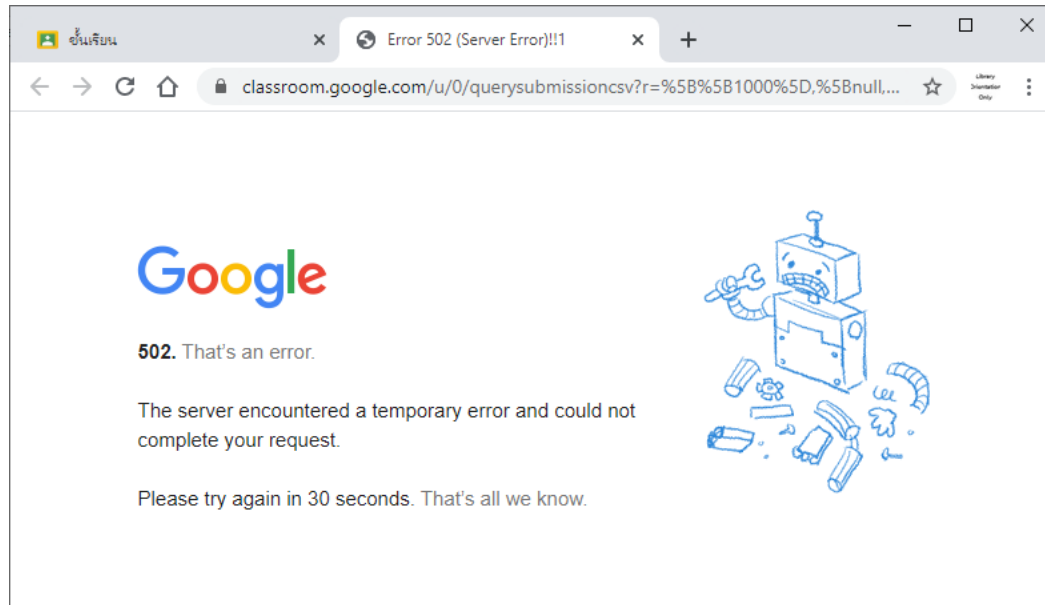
ชั้นเรียน ×
Error 502 (Server Error)!!1 ×
+

classroom.google.com/u/0/querysubmissioncsv?r=%5B%5B1000%5D,%5Bnull,...

Library Orientation Only

Google

**502.** That’s an error.

The server encountered a temporary error and could not complete your request.

Please try again in 30 seconds. That’s all we know.